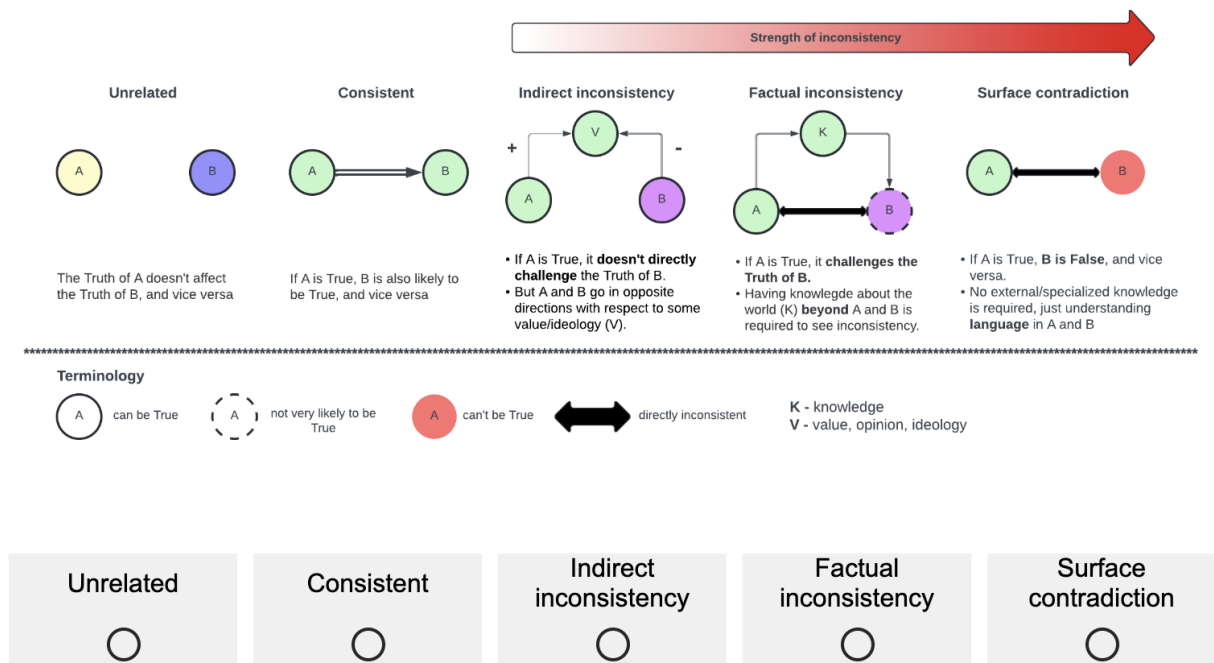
Strength of inconsistency

Unrelated

A B

The Truth of A doesn't affect the Truth of B, and vice versa

Consistent

A B

If A is True, B is also likely to be True, and vice versa

Indirect inconsistency

V + - A B

• If A is True, it **doesn't directly challenge** the Truth of B.
• But A and B go in opposite directions with respect to some value/ideology (V).

Factual inconsistency

K A B

• If A is True, it **challenges the Truth of B.**
• Having knowlegde about the world (K) **beyond** A and B is required to see inconsistency.

Surface contradiction

A B

• If A is True, **B is False**, and vice versa.
• No external/specialized knowledge is required, just understanding **language** in A and B

**********************************************************************************************************

Terminology

A can be True

A not very likely to be True

A can't be True

directly inconsistent

K - knowledge
V - value, opinion, ideology

Unrelated

Consistent

Indirect inconsistency

Factual inconsistency

Surface contradiction